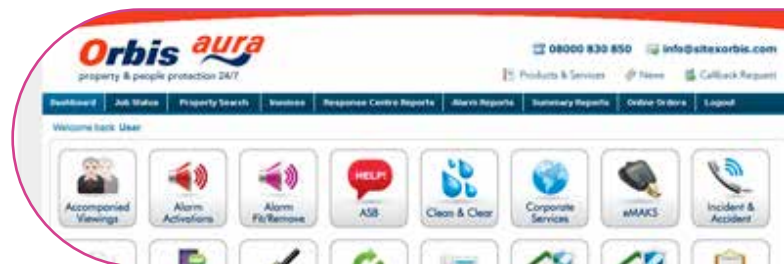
Orbis aura
property & people protection 24/7

08000 830 850 info@sitexorbis.com

Products & Services News Callback Request

Dashboard | Job Status | Property Search | Invoices | Response Centre Reports | Alarm Reports | Summary Reports | Online Orders | Logout

Welcome back User

Accompanied Viewings

Alarm Activations

Alarm Fit/Remove

HELP!
ASB

Clean & Clear

Corporate Services

eMAKS

Incident & Accident